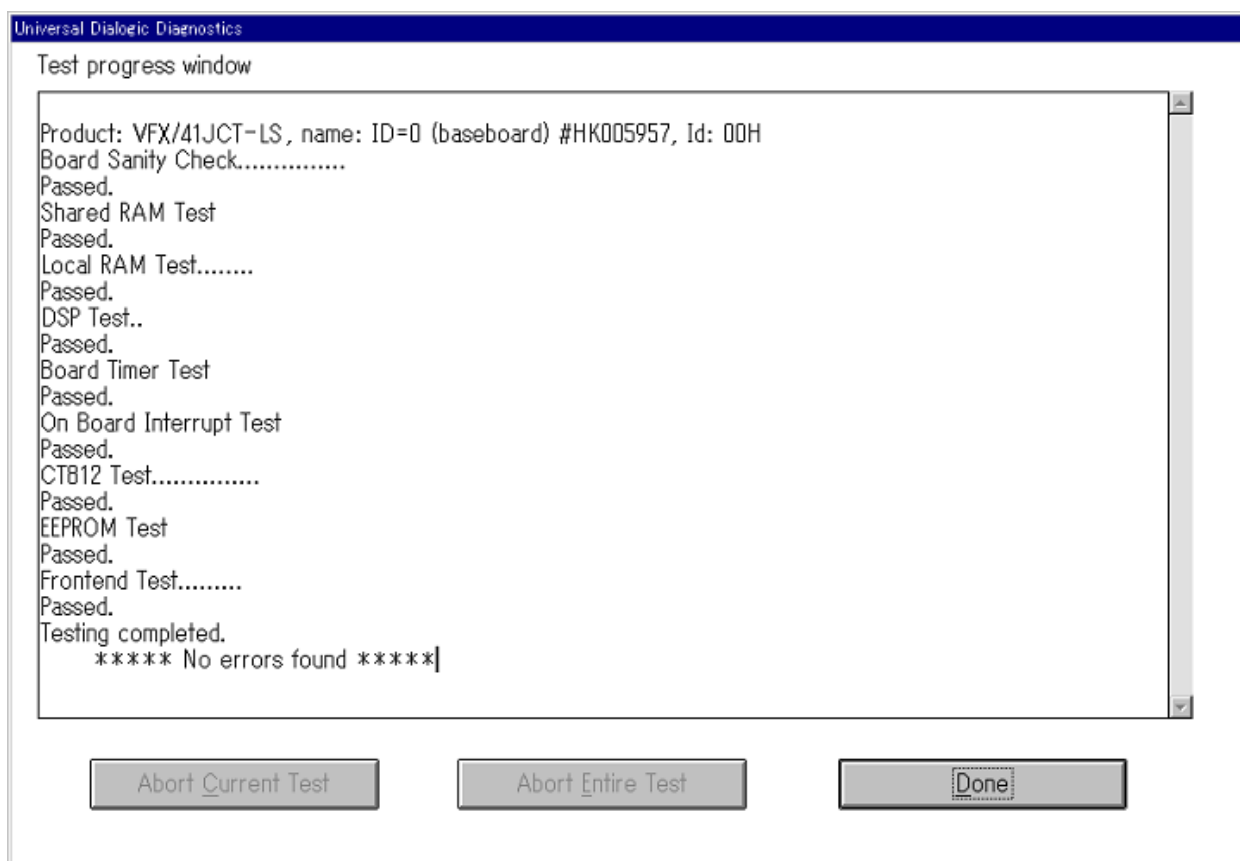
Universal Dialogic Diagnostics

Test progress window

Product: VFX/41JCT-LS, name: ID=0 (baseboard) #HK005957, Id: 00H
Board Sanity Check...............
Passed.
Shared RAM Test
Passed.
Local RAM Test........
Passed.
DSP Test..
Passed.
Board Timer Test
Passed.
On Board Interrupt Test
Passed.
CT812 Test...............
Passed.
EEPROM Test
Passed.
Frontend Test.........
Passed.
Testing completed.
***** No errors found *****

Abort Current Test

Abort Entire Test

Done